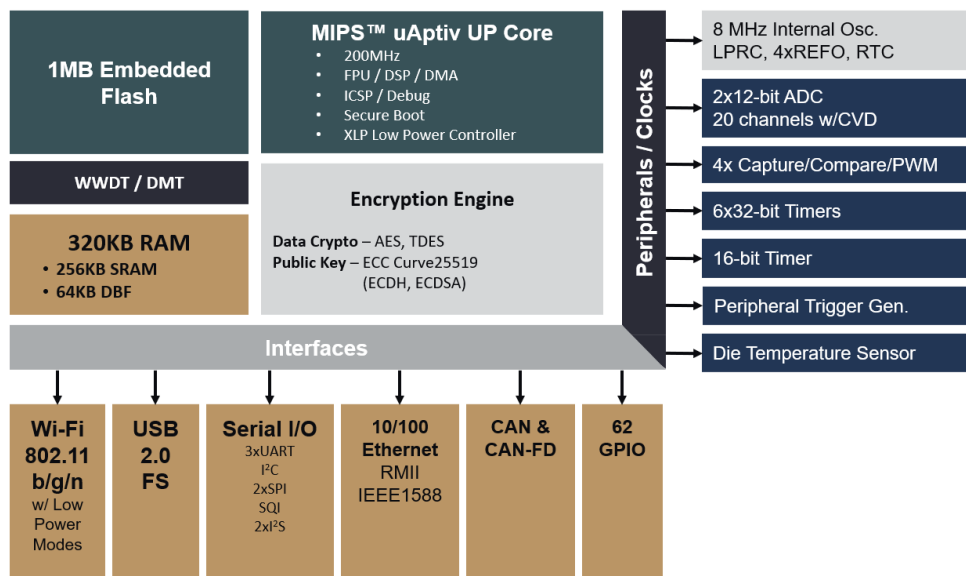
1MB Embedded Flash

MIPS™ uAptiv UP Core
• 200MHz
• FPU / DSP / DMA
• ICSP / Debug
• Secure Boot
• XLP Low Power Controller

WWDT / DMT

320KB RAM
• 256KB SRAM
• 64KB DBF

Encryption Engine

Data Crypto – AES, TDES
Public Key – ECC Curve25519 (ECDH, ECDSA)

Peripherals / Clocks

8 MHz Internal Osc.
LPRC, 4xREFO, RTC

2x12-bit ADC
20 channels w/CVD

4x Capture/Compare/PWM

6x32-bit Timers

16-bit Timer

Peripheral Trigger Gen.

Die Temperature Sensor

Interfaces

Wi-Fi 802.11 b/g/n
w/ Low Power Modes

USB 2.0 FS

Serial I/O
3xUART
I$^2$C
2xSPI
SQI
2xI$^2$S

10/100 Ethernet
RMII
IEEE1588

CAN & CAN-FD

62 GPIO